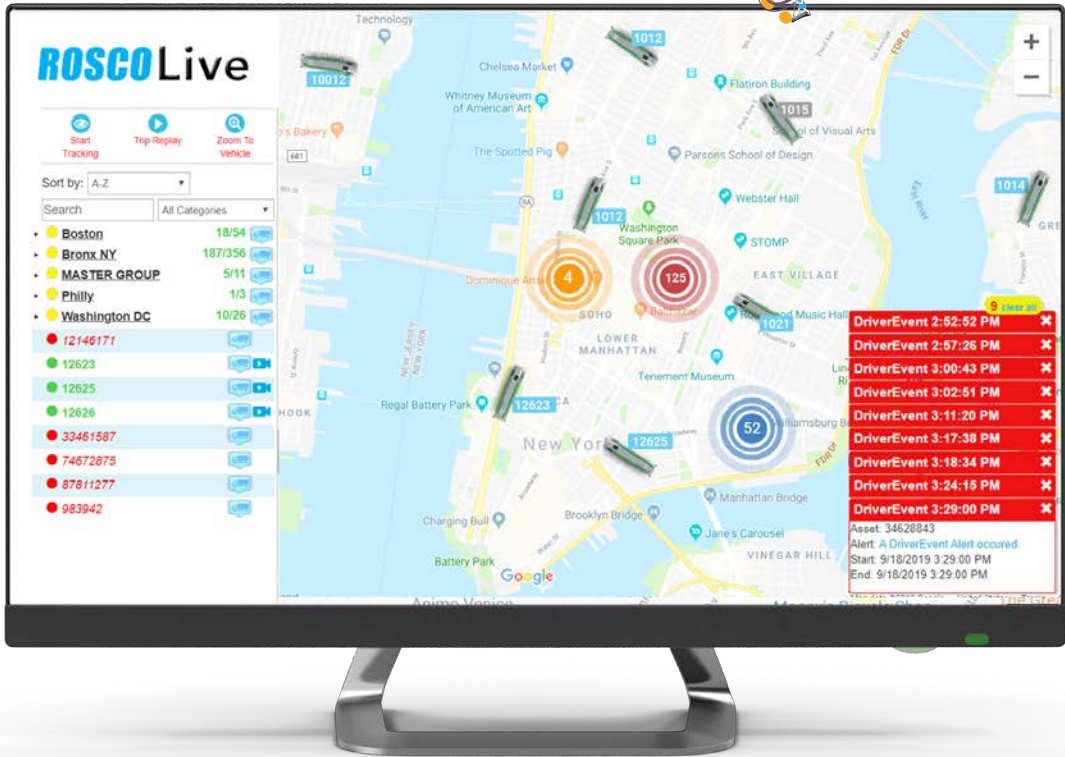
ROSCOLive

Start Tracking
Trip Replay
Zoom To Vehicle

Sort by: A-Z
Search
All Categories

Boston 18/54
Bronx NY 187/356
MASTER GROUP 5/11
Philly 1/3
Washington DC 10/26
12146171
12623
12625
12626
33461587
74672875
87811277
983942

Technology
10012
1012
Chelsea Market
Flatiron Building
Whitney Museum of American Art
1015
o's Bakery
of Visual Arts
The Spotted Pig
Parsons School of Design
1014
1012
Webster Hall
Washington Square Park
STOMP
4
125
EAST VILLAGE
Dominique Ansel
SOHO
1021
Music Hall
LOWER MANHATTAN
Tenement Museum
Regal Battery Park
12623
HOOK
52
New York
12625
Manhattan Bridge
Charging Bull
Brooklyn Bridge
Jane's Carousel
VINEGAR HILL
Battery Park
Google

9 clear all
DriverEvent 2:52:52 PM
DriverEvent 2:57:26 PM
DriverEvent 3:00:43 PM
DriverEvent 3:02:51 PM
DriverEvent 3:11:20 PM
DriverEvent 3:17:38 PM
DriverEvent 3:18:34 PM
DriverEvent 3:24:15 PM
DriverEvent 3:29:00 PM
Asset: 34628843
Alert: A DriverEvent Alert occured.
Start: 9/18/2019 3:29:00 PM
End: 9/18/2019 3:29:00 PM